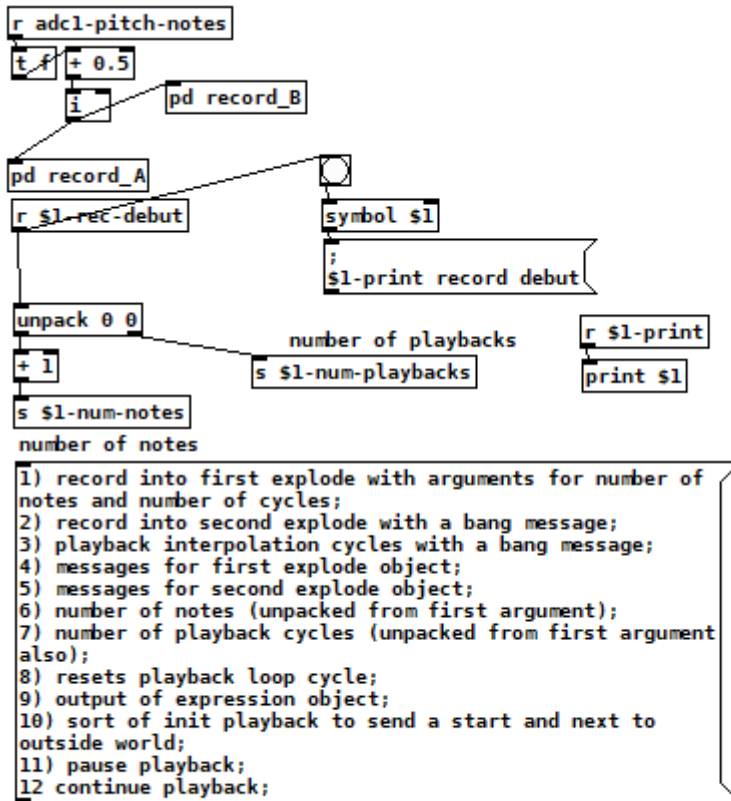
r adc1-pitch-notes

t f

+ 0.5

i

pd record_B

pd record_A

r $1-rec-debut

symbol $1

;
$1-print record debut

unpack 0 0

number of playbacks

r $1-print

+ 1

s $1-num-playbacks

print $1

s $1-num-notes

number of notes

1) record into first explode with arguments for number of notes and number of cycles;
2) record into second explode with a bang message;
3) playback interpolation cycles with a bang message;
4) messages for first explode object;
5) messages for second explode object;
6) number of notes (unpacked from first argument);
7) number of playback cycles (unpacked from first argument also);
8) resets playback loop cycle;
9) output of expression object;
10) sort of init playback to send a start and next to outside world;
11) pause playback;
12 continue playback;